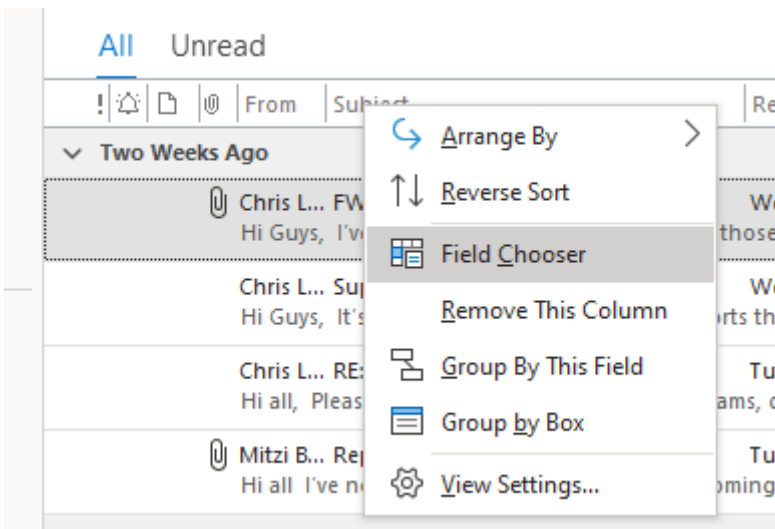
All Unread

! From Subject Re

Two Weeks Ago

Chris L... FW We
Hi Guys, I've those

Chris L... Sup We
Hi Guys, It's rts th

Chris L... RE: Tu
Hi all, Pleas ams, c

Mitzi B... Rep Tu
Hi all I've n oming

Arrange By
Reverse Sort
Field Chooser
Remove This Column
Group By This Field
Group by Box
View Settings...